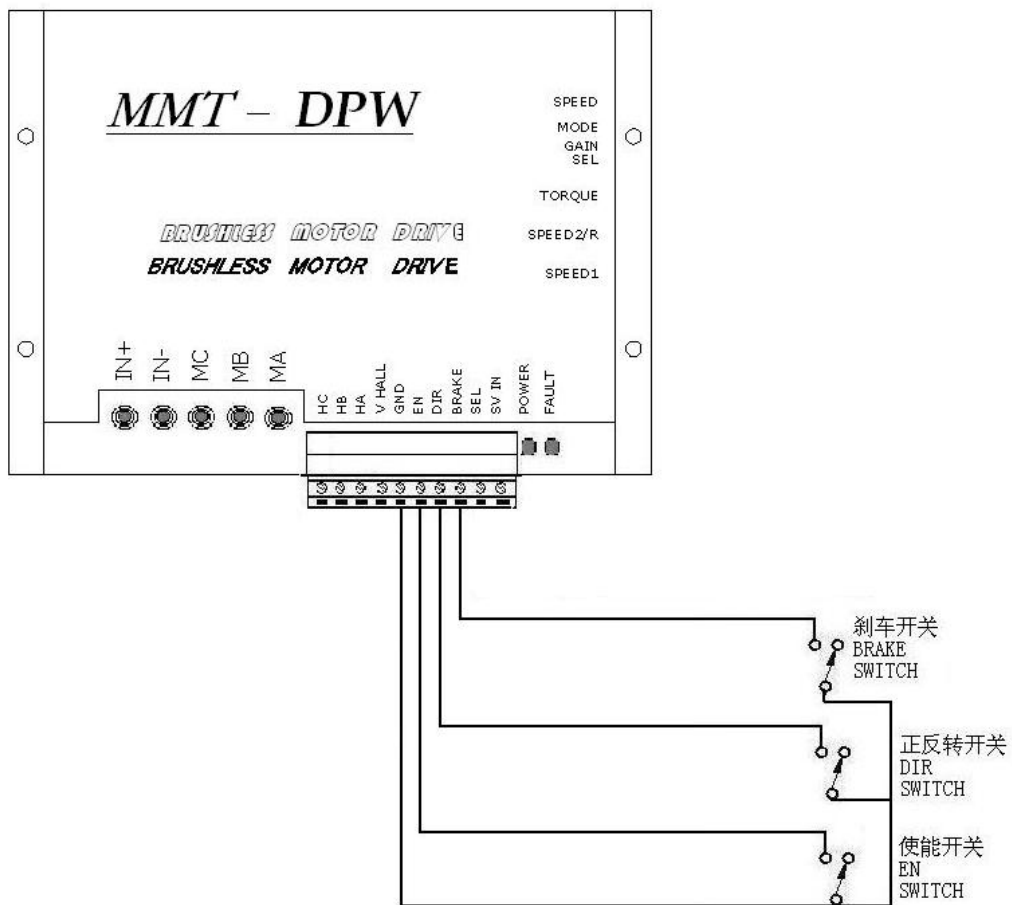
MMT – DPW

SPEED
MODE
GAIN SEL
TORQUE
SPEED2/R
SPEED1

BRUSHLESS MOTOR DRIVE
BRUSHLESS MOTOR DRIVE

IN+
IN-
MC
MB
MA

HC
HB
HA
V HALL
GND
EN
DIR
BRAKE
SEL
SV IN
POWER
FAULT

刹车开关
BRAKE
SWITCH

正反转开关
DIR
SWITCH

使能开关
EN
SWITCH